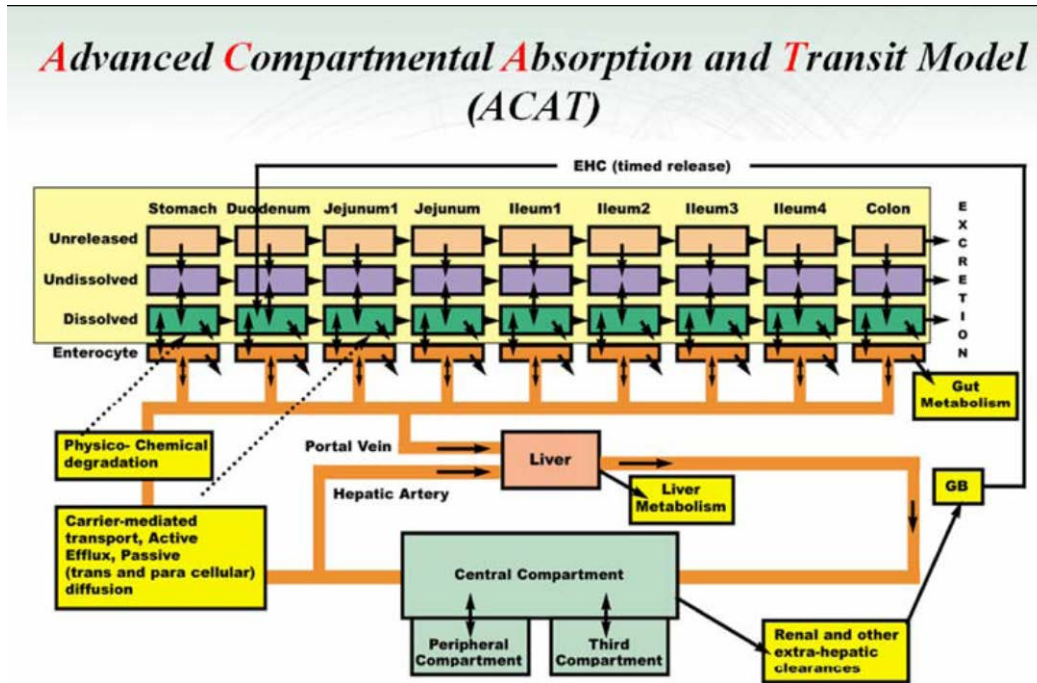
Advanced Compartmental Absorption and Transit Model (ACAT)

EHC (timed release)

| | Stomach | Duodenum | Jejunum1 | Jejunum | Ileum1 | Ileum2 | Ileum3 | Ileum4 | Colon |
|---|---|---|---|---|---|---|---|---|---|
| Unreleased | | | | | | | | | |
| Undissolved | | | | | | | | | |
| Dissolved | | | | | | | | | |
| Enterocyte | | | | | | | | | |

EXCRETION

Gut Metabolism

Physico- Chemical degradation

Portal Vein

Liver

Hepatic Artery

Liver Metabolism

GB

Carrier-mediated transport, Active Efflux, Passive (trans and para cellular) diffusion

Central Compartment

Peripheral Compartment

Third Compartment

Renal and other extra-hepatic clearances